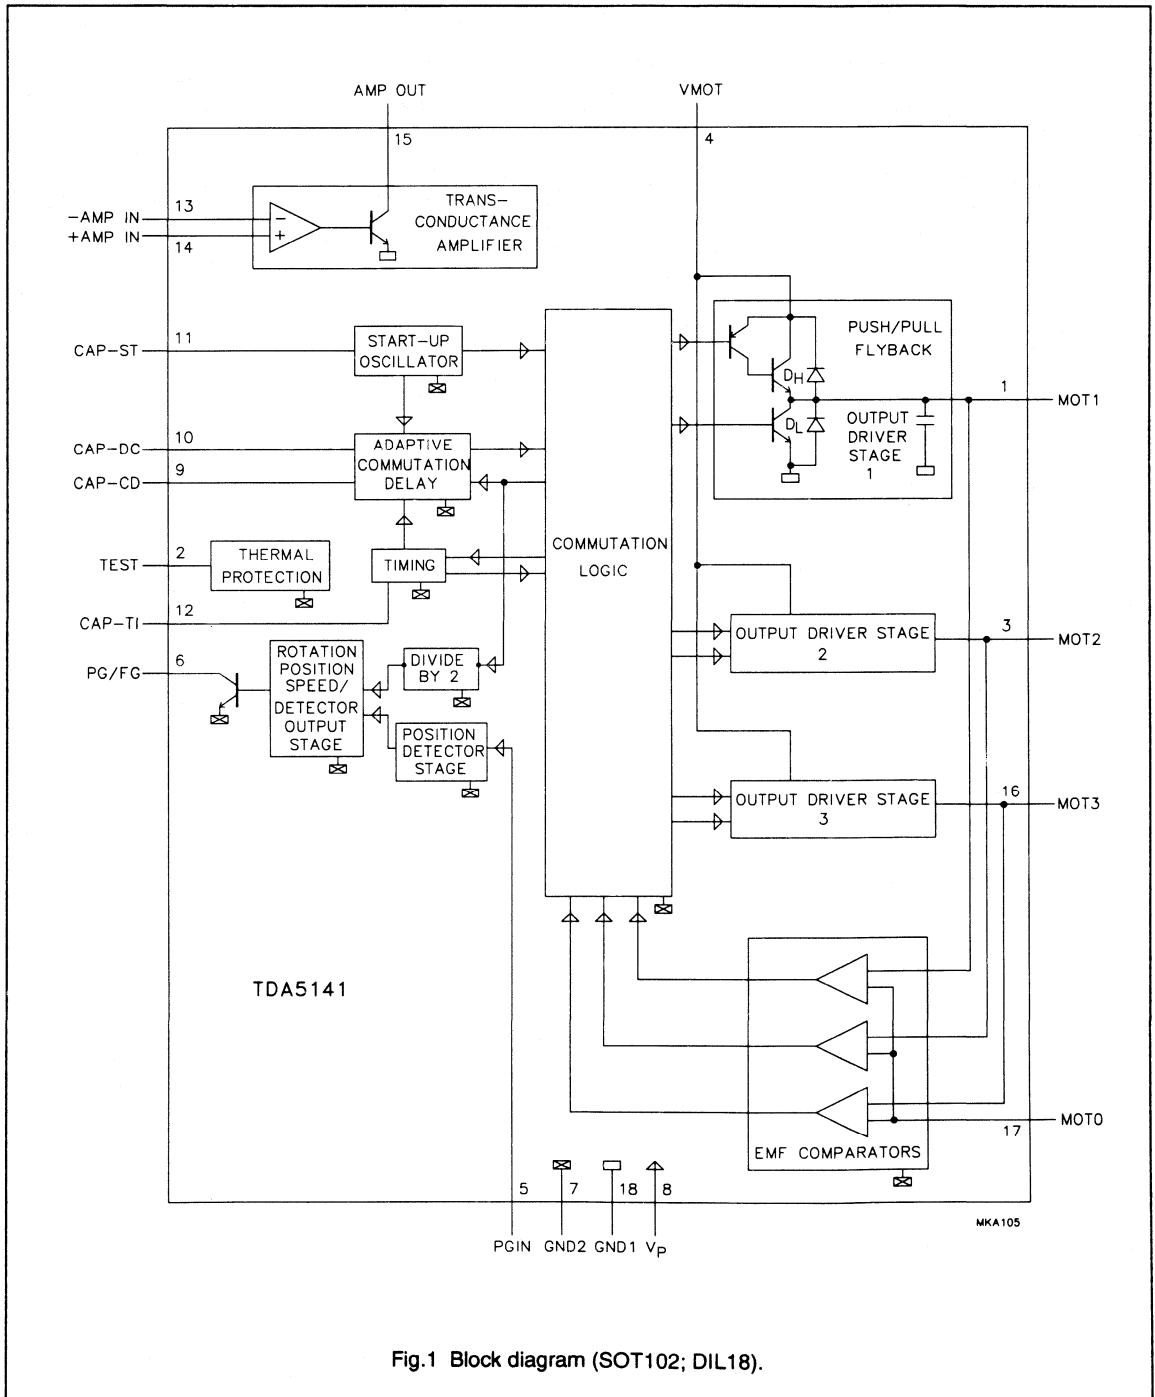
AMP OUT

VMOT

15

4

13
−AMP IN
+AMP IN
14

TRANS-
CONDUCTANCE
AMPLIFIER

CAP-ST
11
START-UP
OSCILLATOR

PUSH/PULL
FLYBACK

$D_H$
$D_L$

1
MOT1

OUTPUT
DRIVER
STAGE
1

CAP-DC
10
9
CAP-CD

ADAPTIVE
COMMUTATION
DELAY

TEST
2
THERMAL
PROTECTION

TIMING

COMMUTATION
LOGIC

CAP-TI
12

PG/FG
6

ROTATION
POSITION
SPEED/
DETECTOR
OUTPUT
STAGE

DIVIDE
BY 2

POSITION
DETECTOR
STAGE

OUTPUT DRIVER STAGE
2

3
MOT2

OUTPUT DRIVER STAGE
3

16
MOT3

TDA5141

MOT0
17

EMF COMPARATORS

5
7
18
8

PGIN
GND2
GND1
$V_P$

MKA105

Fig.1 Block diagram (SOT102; DIL18).